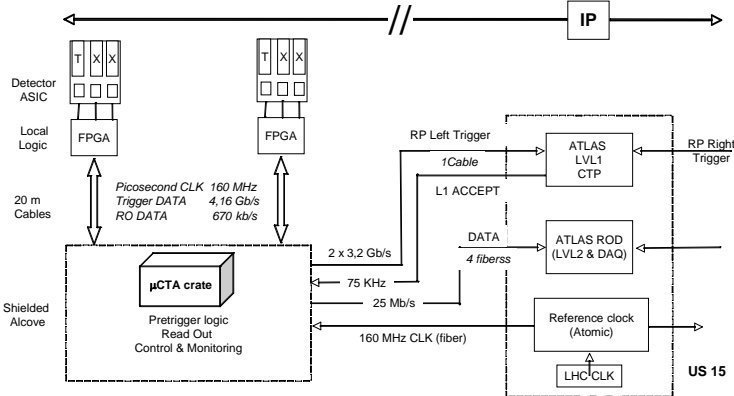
IP

T X X

T X X

Detector ASIC

Local Logic

FPGA

FPGA

20 m Cables

Picosecond CLK 160 MHz
Trigger DATA 4,16 Gb/s
RO DATA 670 kb/s

RP Left Trigger

1Cable

L1 ACCEPT

ATLAS LVL1 CTP

RP Right Trigger

DATA

4 fiberss

ATLAS ROD (LVL2 & DAQ)

2 x 3,2 Gb/s

75 KHz

25 Mb/s

µCTA crate

Shielded Alcove

Pretrigger logic
Read Out
Control & Monitoring

160 MHz CLK (fiber)

Reference clock (Atomic)

LHC CLK

US 15